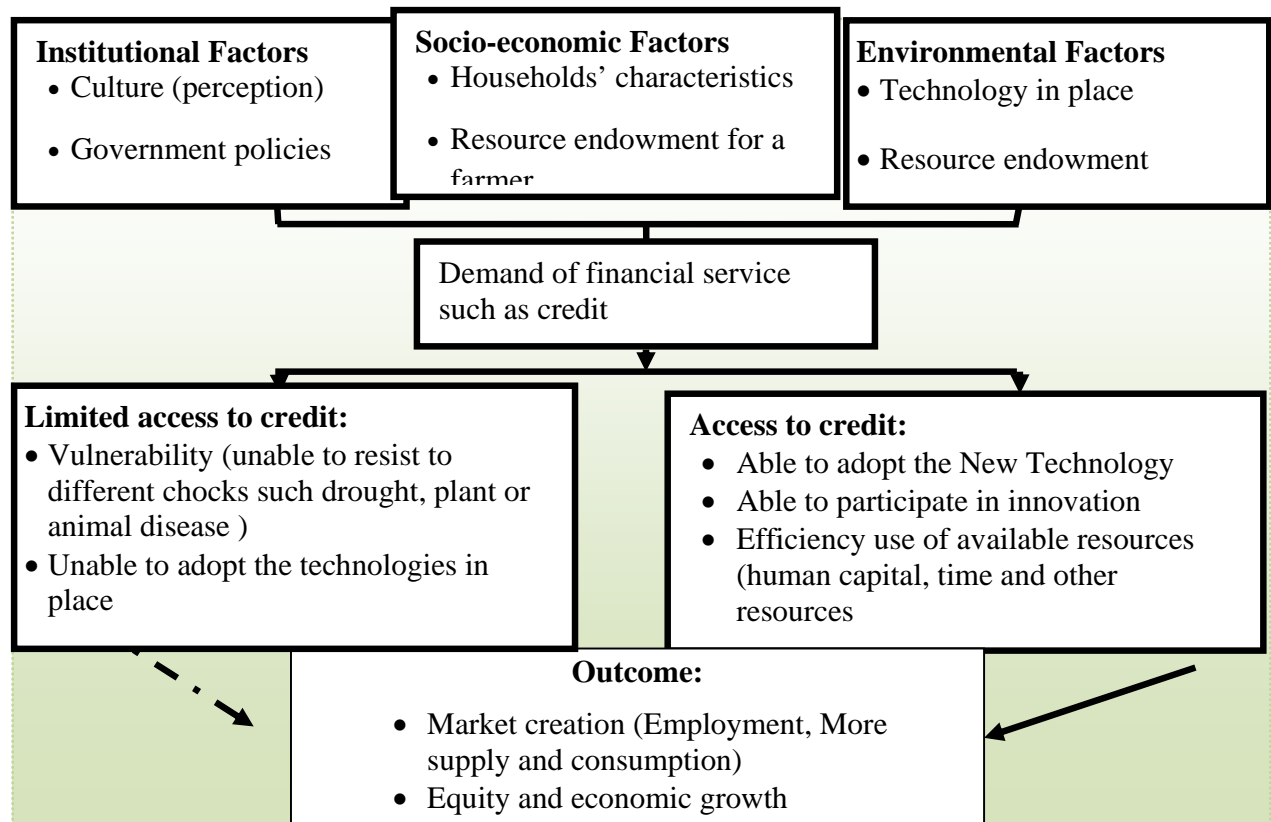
Institutional Factors
- Culture (perception)
- Government policies

Socio-economic Factors
- Households' characteristics
- Resource endowment for a farmer

Environmental Factors
- Technology in place
- Resource endowment

Demand of financial service such as credit

Limited access to credit:
- Vulnerability (unable to resist to different chocks such drought, plant or animal disease )
- Unable to adopt the technologies in place

Access to credit:
- Able to adopt the New Technology
- Able to participate in innovation
- Efficiency use of available resources (human capital, time and other resources

Outcome:
- Market creation (Employment, More supply and consumption)
- Equity and economic growth